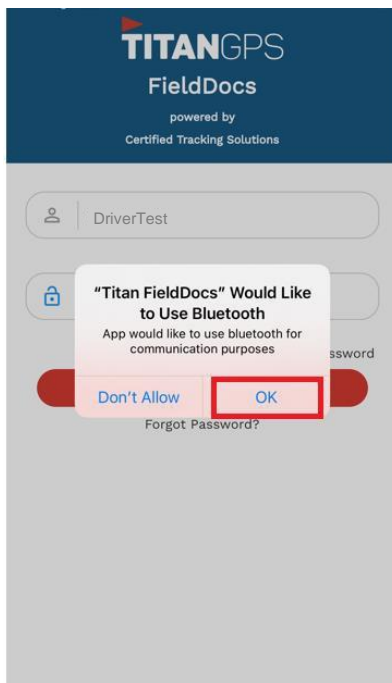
TITANGPS
FieldDocs
powered by
Certified Tracking Solutions

DriverTest

"Titan FieldDocs" Would Like to Use Bluetooth
App would like to use bluetooth for communication purposes

Don't Allow
OK

ssword

Forgot Password?